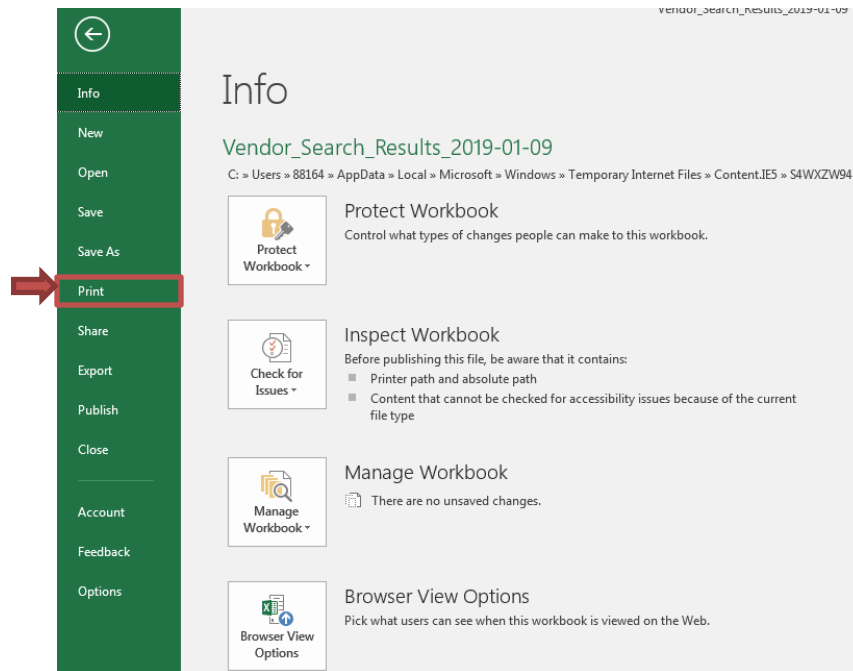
Vendor_Search_Results_2019-01-09

Info
New
Open
Save
Save As
Print
Share
Export
Publish
Close
Account
Feedback
Options

Info

Vendor_Search_Results_2019-01-09
C: » Users » 88164 » AppData » Local » Microsoft » Windows » Temporary Internet Files » Content.IE5 » S4WXZW94

Protect Workbook
Protect Workbook
Control what types of changes people can make to this workbook.

Check for Issues
Inspect Workbook
Before publishing this file, be aware that it contains:
Printer path and absolute path
Content that cannot be checked for accessibility issues because of the current file type

Manage Workbook
Manage Workbook
There are no unsaved changes.

Browser View Options
Browser View Options
Pick what users can see when this workbook is viewed on the Web.